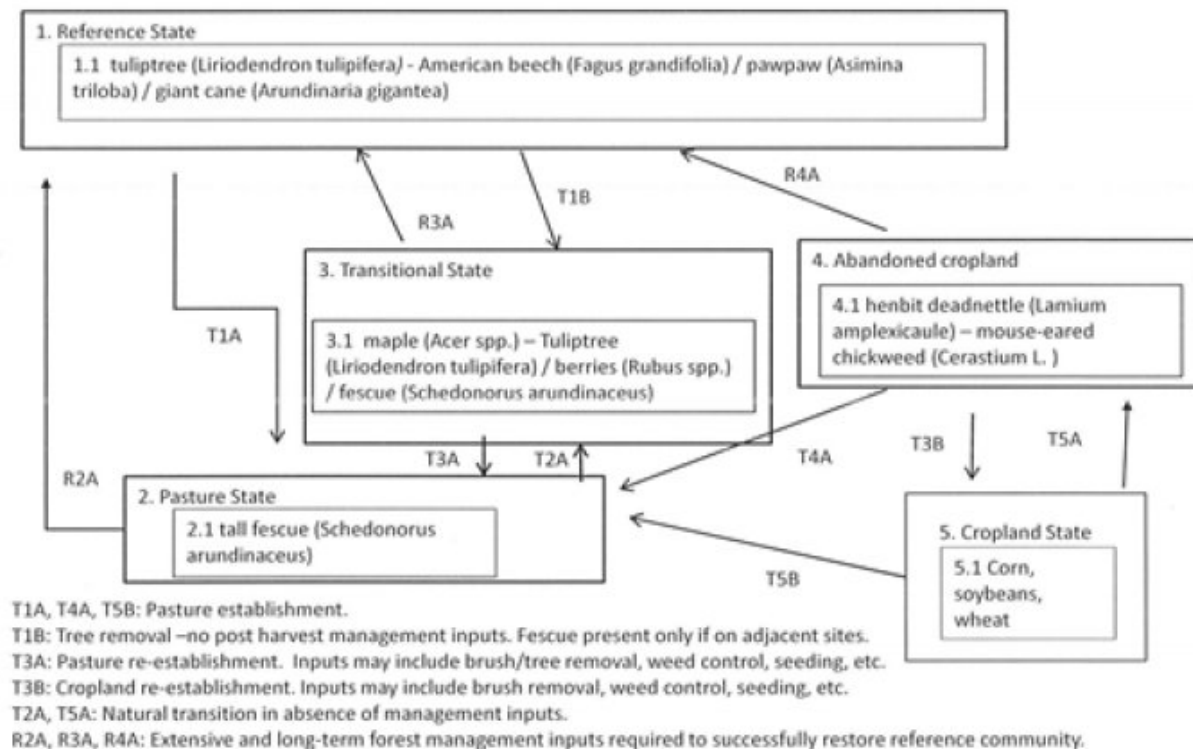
1. Reference State

1.1 tuliptree (Liriodendron tulipifera) - American beech (Fagus grandifolia) / pawpaw (Asimina triloba) / giant cane (Arundinaria gigantea)

R4A

T1B

R3A

3. Transitional State

3.1 maple (Acer spp.) – Tuliptree (Liriodendron tulipifera) / berries (Rubus spp.) / fescue (Schedonorus arundinaceus)

4. Abandoned cropland

4.1 henbit deadnettle (Lamium amplexicaule) – mouse-eared chickweed (Cerastium L. )

T1A

T3A

T2A

T4A

T3B

T5A

R2A

2. Pasture State

2.1 tall fescue (Schedonorus arundinaceus)

5. Cropland State

5.1 Corn, soybeans, wheat

T5B

T1A, T4A, T5B: Pasture establishment.
T1B: Tree removal –no post harvest management inputs. Fescue present only if on adjacent sites.
T3A: Pasture re-establishment. Inputs may include brush/tree removal, weed control, seeding, etc.
T3B: Cropland re-establishment. Inputs may include brush removal, weed control, seeding, etc.
T2A, T5A: Natural transition in absence of management inputs.
R2A, R3A, R4A: Extensive and long-term forest management inputs required to successfully restore reference community.